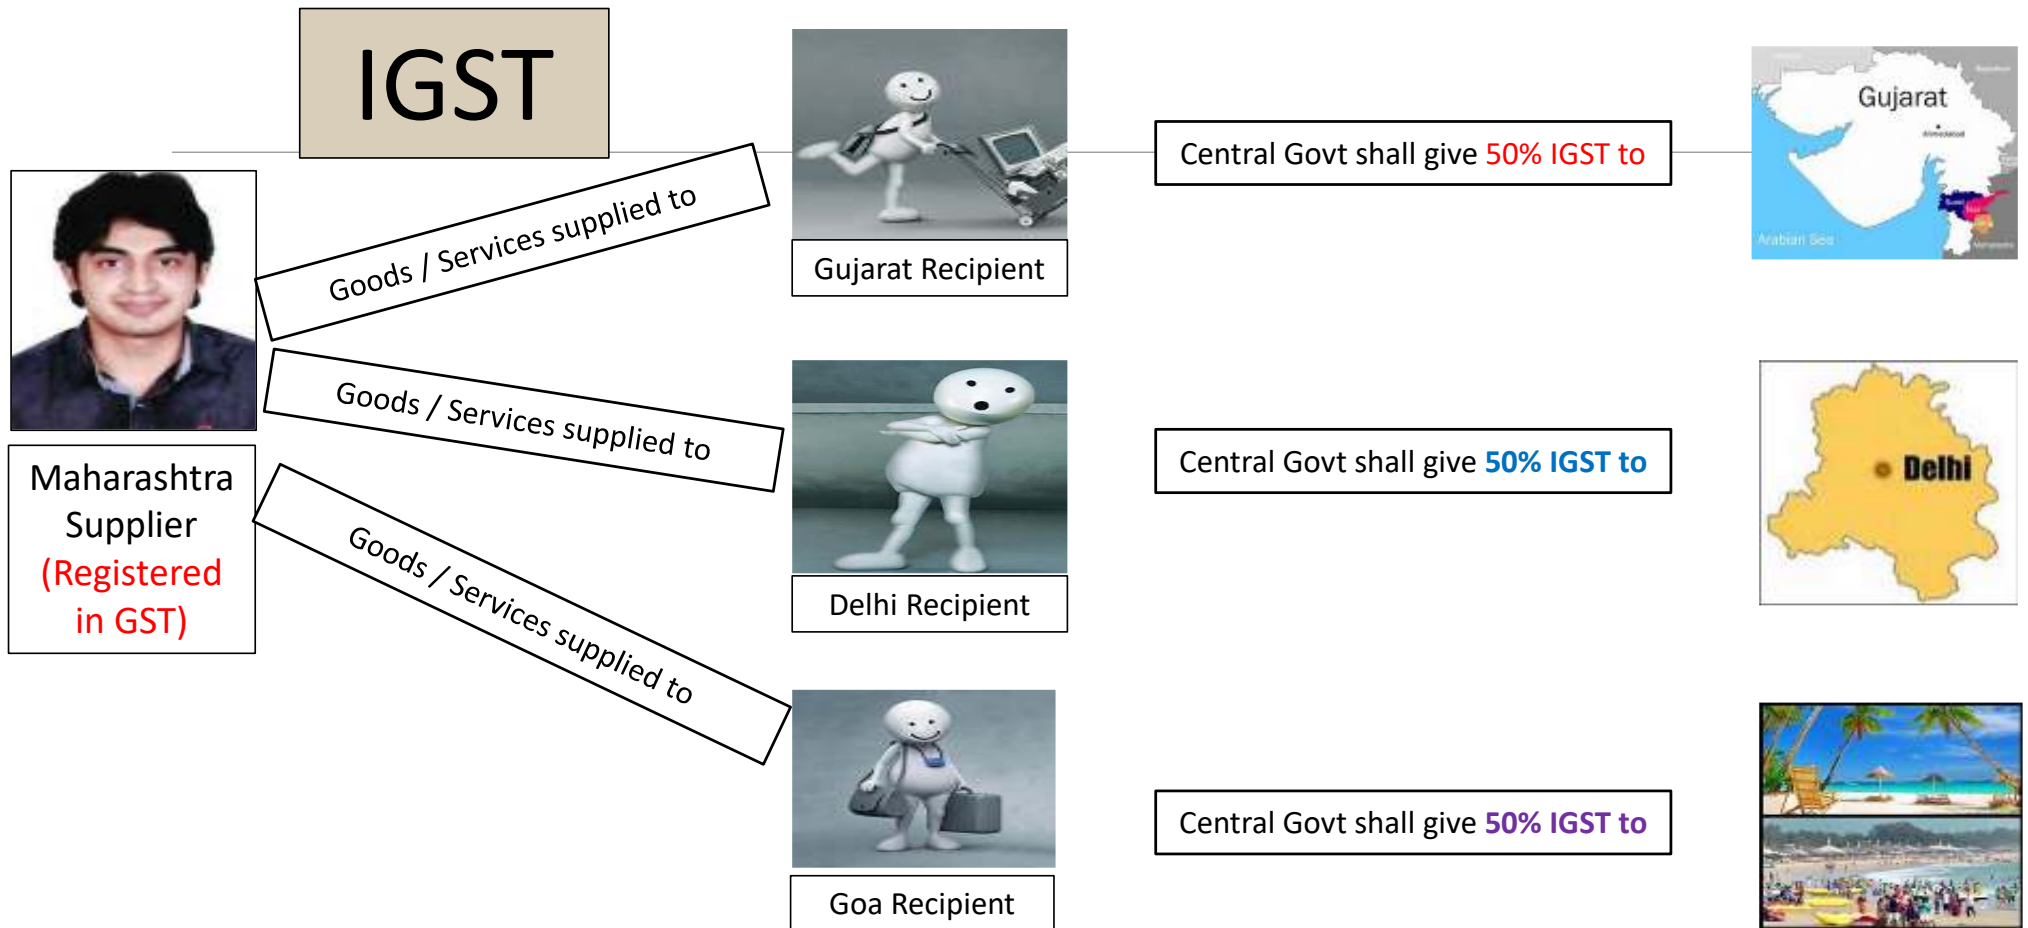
IGST

Maharashtra Supplier (Registered in GST)

Goods / Services supplied to

Goods / Services supplied to

Goods / Services supplied to

Gujarat Recipient

Delhi Recipient

Goa Recipient

Central Govt shall give 50% IGST to

Central Govt shall give 50% IGST to

Central Govt shall give 50% IGST to

Gujarat

Arabian Sea

Delhi